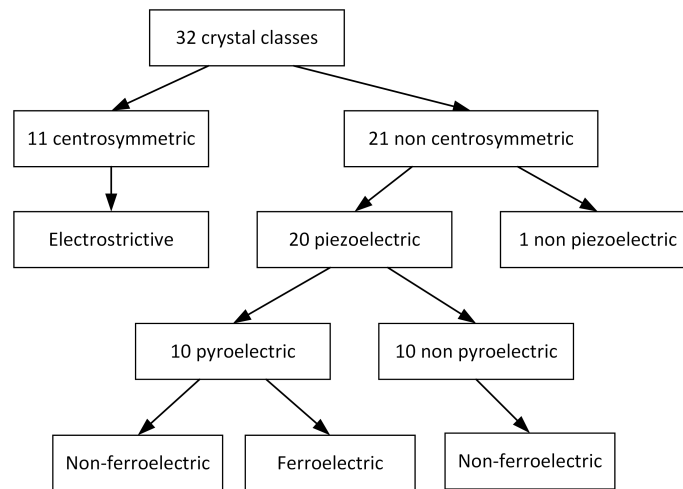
32 crystal classes

11 centrosymmetric

21 non centrosymmetric

Electrostrictive

20 piezoelectric

1 non piezoelectric

10 pyroelectric

10 non pyroelectric

Non-ferroelectric

Ferroelectric

Non-ferroelectric